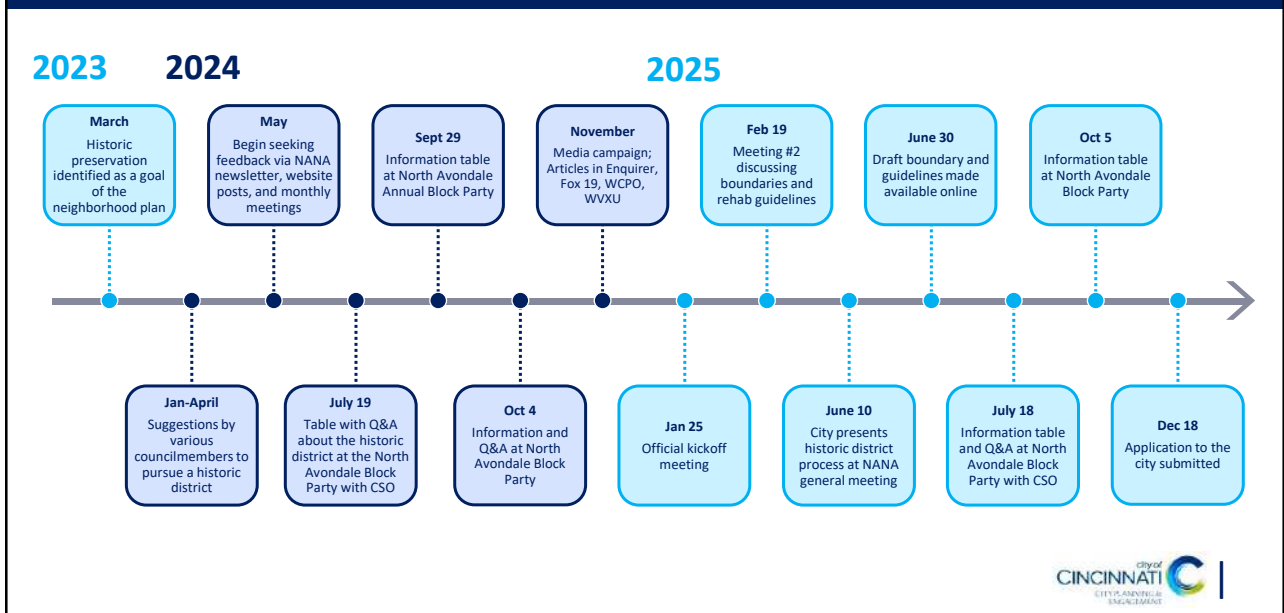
2023 2024 2025

March
Historic preservation identified as a goal of the neighborhood plan

Jan-April
Suggestions by various councilmembers to pursue a historic district

May
Begin seeking feedback via NANA newsletter, website posts, and monthly meetings

July 19
Table with Q&A about the historic district at the North Avondale Block Party with CSO

Sept 29
Information table at North Avondale Annual Block Party

Oct 4
Information and Q&A at North Avondale Block Party

November
Media campaign; Articles in Enquirer, Fox 19, WCPO, WVXU

Jan 25
Official kickoff meeting

Feb 19
Meeting #2 discussing boundaries and rehab guidelines

June 10
City presents historic district process at NANA general meeting

June 30
Draft boundary and guidelines made available online

July 18
Information table and Q&A at North Avondale Block Party with CSO

Oct 5
Information table at North Avondale Block Party

Dec 18
Application to the city submitted

city of CINCINNATI
CITY PLANNING & ENGAGEMENT